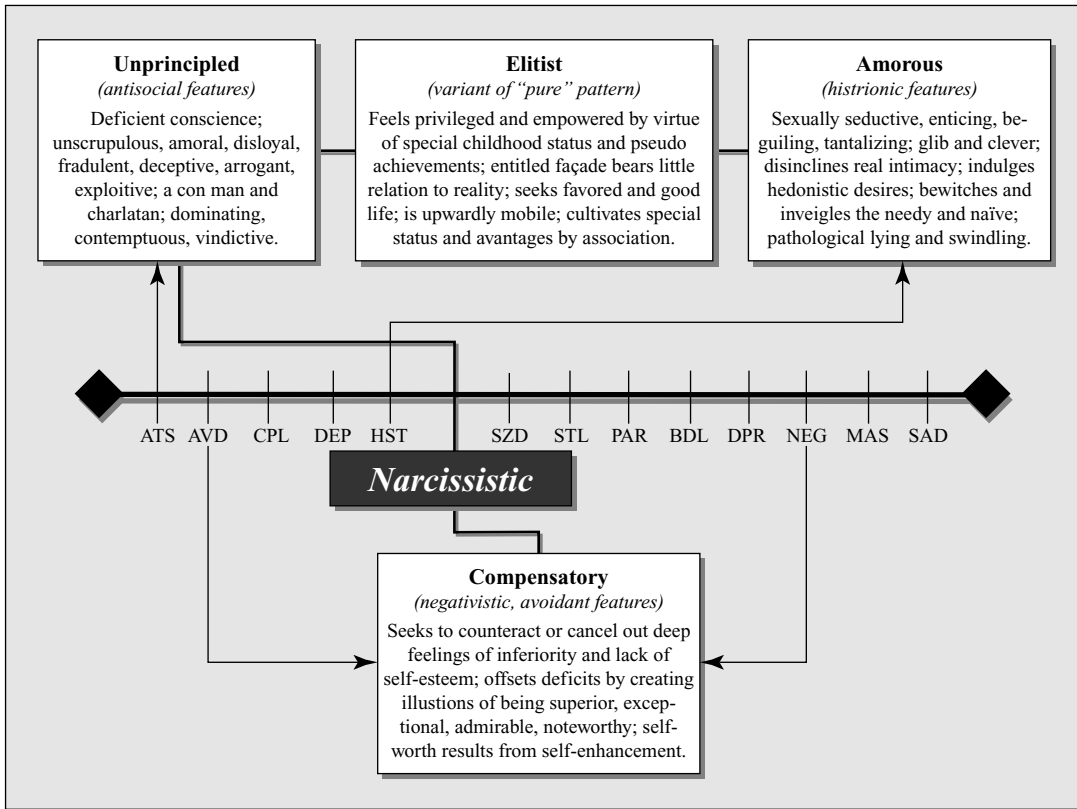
**Unprincipled**
*(antisocial features)*
Deficient conscience; unscrupulous, amoral, disloyal, fradulent, deceptive, arrogant, exploitive; a con man and charlatan; dominating, contemptuous, vindictive.

**Elitist**
*(variant of "pure" pattern)*
Feels privileged and empowered by virtue of special childhood status and pseudo achievements; entitled façade bears little relation to reality; seeks favored and good life; is upwardly mobile; cultivates special status and avantages by association.

**Amorous**
*(histrionic features)*
Sexually seductive, enticing, beguiling, tantalizing; glib and clever; disinclines real intimacy; indulges hedonistic desires; bewitches and inveigles the needy and naïve; pathological lying and swindling.

ATS AVD CPL DEP HST SZD STL PAR BDL DPR NEG MAS SAD

*Narcissistic*

**Compensatory**
*(negativistic, avoidant features)*
Seeks to counteract or cancel out deep feelings of inferiority and lack of self-esteem; offsets deficits by creating illusions of being superior, exceptional, admirable, noteworthy; self-worth results from self-enhancement.